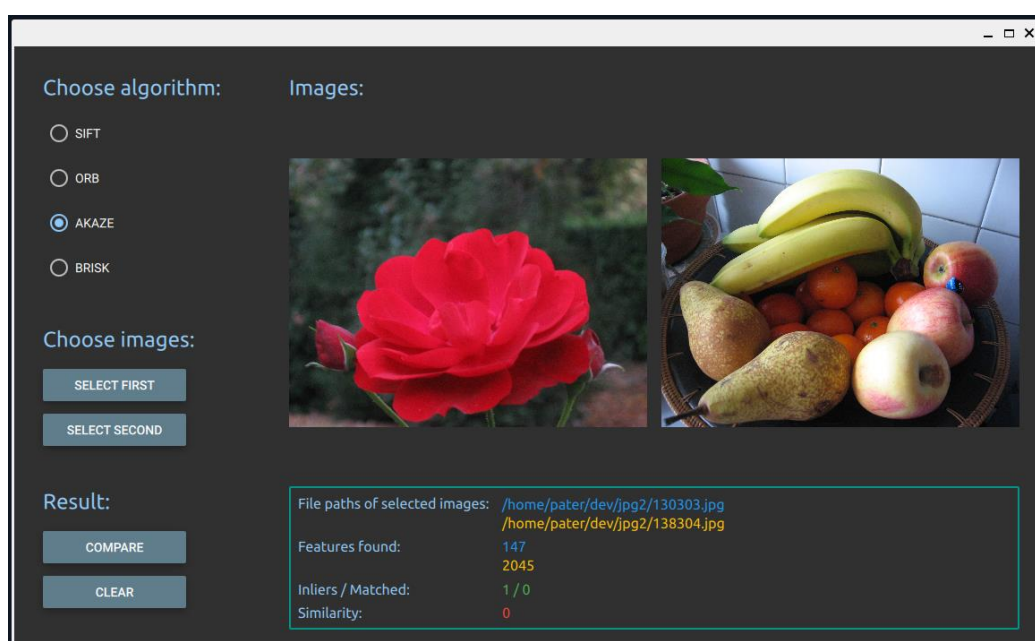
_ □ ×

Choose algorithm:

SIFT

ORB

AKAZE

BRISK

Choose images:

SELECT FIRST

SELECT SECOND

Result:

COMPARE

CLEAR

Images:

File paths of selected images: /home/pater/dev/jpg2/130303.jpg
/home/pater/dev/jpg2/138304.jpg

Features found: 147
2045

Inliers / Matched: 1 / 0

Similarity: 0